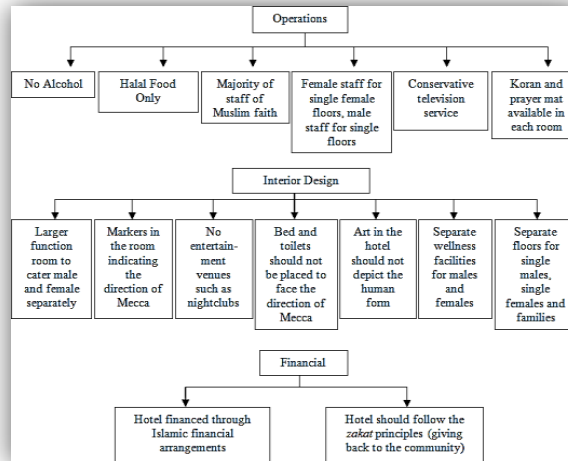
Operations

No Alcohol

Halal Food Only

Majority of staff of Muslim faith

Female staff for single female floors, male staff for single floors

Conservative television service

Koran and prayer mat available in each room

Interior Design

Larger function room to cater male and female separately

Markers in the room indicating the direction of Mecca

No entertainment venues such as nightclubs

Bed and toilets should not be placed to face the direction of Mecca

Art in the hotel should not depict the human form

Separate wellness facilities for males and females

Separate floors for single males, single females and families

Financial

Hotel financed through Islamic financial arrangements

Hotel should follow the zakat principles (giving back to the community)